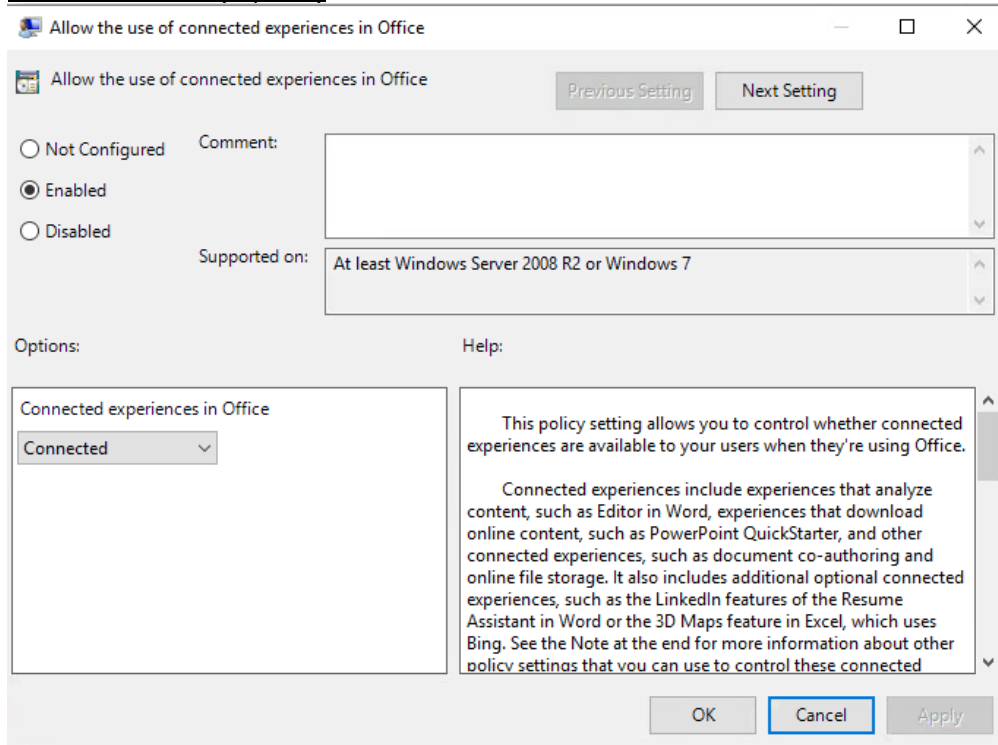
Allow the use of connected experiences in Office

Allow the use of connected experiences in Office

Previous Setting

Next Setting

Not Configured

Enabled

Disabled

Comment:

Supported on:

At least Windows Server 2008 R2 or Windows 7

Options:

Help:

Connected experiences in Office

Connected

This policy setting allows you to control whether connected experiences are available to your users when they're using Office.

Connected experiences include experiences that analyze content, such as Editor in Word, experiences that download online content, such as PowerPoint QuickStarter, and other connected experiences, such as document co-authoring and online file storage. It also includes additional optional connected experiences, such as the LinkedIn features of the Resume Assistant in Word or the 3D Maps feature in Excel, which uses Bing. See the Note at the end for more information about other policy settings that you can use to control these connected

OK

Cancel

Apply